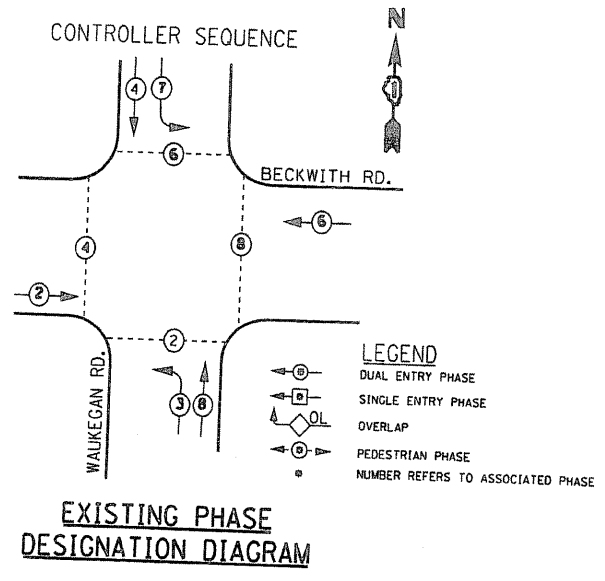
CONTROLLER SEQUENCE

N

4 7

6

BECKWITH RD.

6

4

8

2

2

WAUKEGAN RD.

3 8

LEGEND
DUAL ENTRY PHASE
SINGLE ENTRY PHASE
OL
OVERLAP
PEDESTRIAN PHASE
NUMBER REFERS TO ASSOCIATED PHASE

EXISTING PHASE
DESIGNATION DIAGRAM